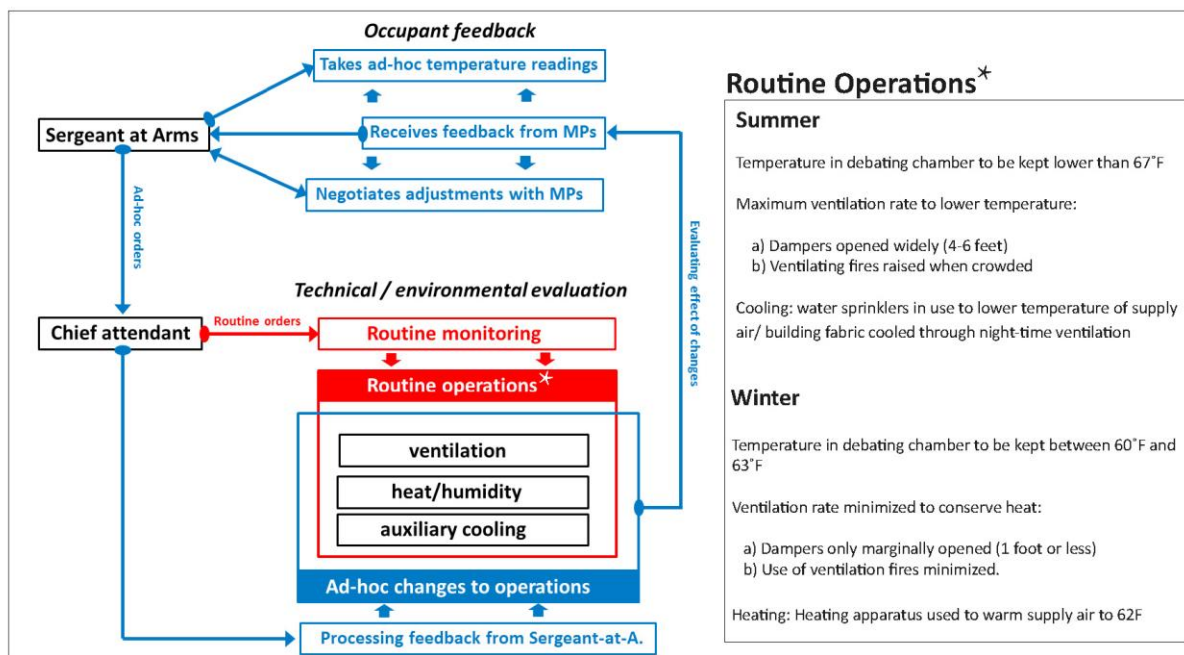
Occupant feedback

Takes ad-hoc temperature readings

Sergeant at Arms

Receives feedback from MPs

Negotiates adjustments with MPs

Ad-hoc orders

Evaluating effect of changes

Technical / environmental evaluation

Chief attendant

Routine orders

Routine monitoring

Routine operations*

ventilation

heat/humidity

auxiliary cooling

Ad-hoc changes to operations

Processing feedback from Sergeant-at-A.

Routine Operations*

Summer

Temperature in debating chamber to be kept lower than 67˚F

Maximum ventilation rate to lower temperature:

a) Dampers opened widely (4-6 feet)
b) Ventilating fires raised when crowded

Cooling: water sprinklers in use to lower temperature of supply air/ building fabric cooled through night-time ventilation

Winter

Temperature in debating chamber to be kept between 60˚F and 63˚F

Ventilation rate minimized to conserve heat:

a) Dampers only marginally opened (1 foot or less)
b) Use of ventilation fires minimized.

Heating: Heating apparatus used to warm supply air to 62F